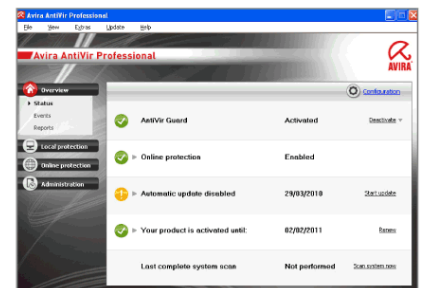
Avira AntiVir Professional

File View Extras Update Help

Avira AntiVir Professional

AVIRA

Overview
Status
Events
Reports

Local protection

Online protection

Administration

Configuration

| | | |
|---|---|---|
| AntiVir Guard | Activated | Deactivate |
| Online protection | Enabled | |
| Automatic update disabled | 29/03/2010 | Start update |
| Your product is activated until: | 02/02/2011 | Renew |
| Last complete system scan | Not performed | Scan system now |